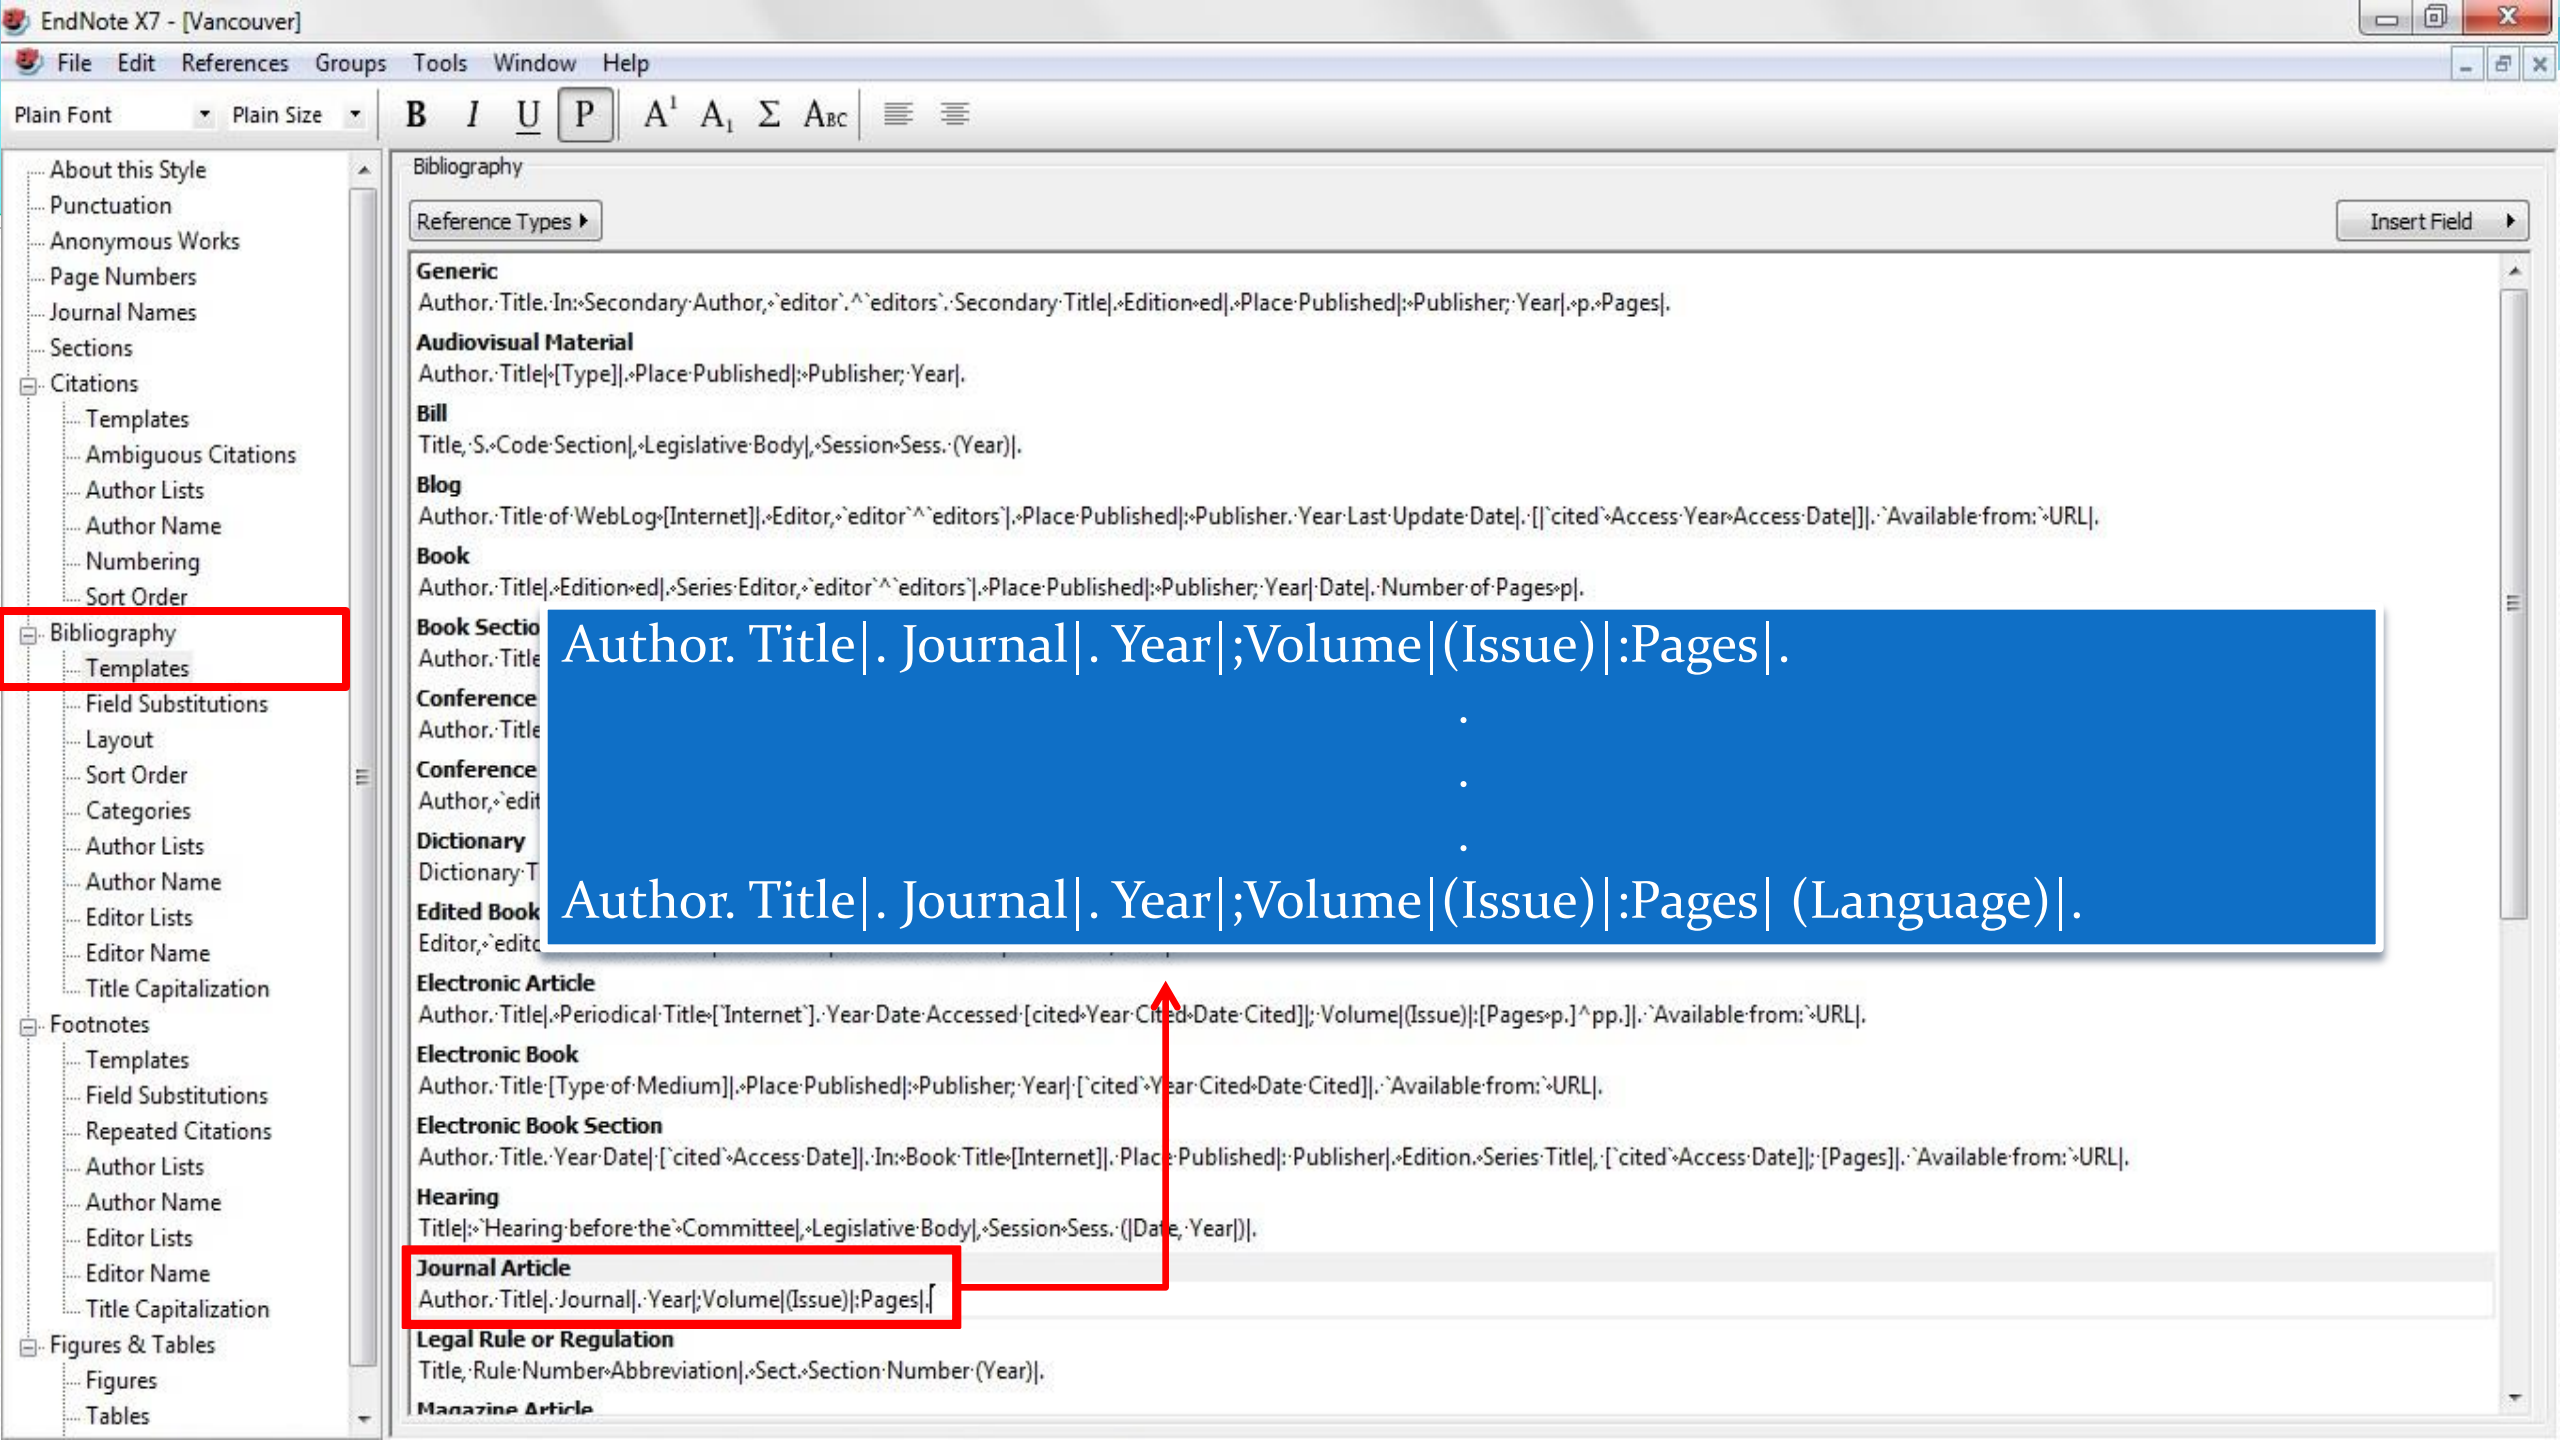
EndNote X7 - [Vancouver]

File Edit References Groups Tools Window Help

Plain Font Plain Size B I U P $A^1$ $A_1$ Σ Abc

About this Style
Punctuation
Anonymous Works
Page Numbers
Journal Names
Sections
Citations
Templates
Ambiguous Citations
Author Lists
Author Name
Numbering
Sort Order
Bibliography
Templates
Field Substitutions
Layout
Sort Order
Categories
Author Lists
Author Name
Editor Lists
Editor Name
Title Capitalization
Footnotes
Templates
Field Substitutions
Repeated Citations
Author Lists
Author Name
Editor Lists
Editor Name
Title Capitalization
Figures & Tables
Figures
Tables

Bibliography

Reference Types

Insert Field

Generic
Author. Title. In: Secondary Author, `editor`.^`editors`. Secondary Title|. Edition ed|. Place Published|: Publisher; Year|. p. Pages|.
Audiovisual Material
Author. Title| [Type]|. Place Published|: Publisher; Year|.
Bill
Title, S. Code Section|, Legislative Body|, Session Sess. (Year)|.
Blog
Author. Title of WebLog [Internet]|. Editor, `editor`^`editors`|. Place Published|: Publisher. Year Last Update Date|. [|`cited` Access Year Access Date|]|. `Available from: `URL|.
Book
Author. Title|. Edition ed|. Series Editor, `editor`^`editors`|. Place Published|: Publisher; Year| Date|. Number of Pages p|.
Book Sectio
Author. Title
Conference
Author. Title
Conference
Author, `edit
Dictionary
Dictionary T
Edited Book
Editor, `edit

Author. Title|. Journal|. Year|;Volume|(Issue)|:Pages|.
.
.
.
Author. Title|. Journal|. Year|;Volume|(Issue)|:Pages| (Language)|.

Electronic Article
Author. Title|. Periodical Title [`Internet`]. Year Date Accessed [cited Year Cited Date Cited]|; Volume|(Issue)|:[Pages p.]^pp.]|. `Available from: `URL|.
Electronic Book
Author. Title [Type of Medium]|. Place Published|: Publisher; Year| [`cited` Year Cited Date Cited]|. `Available from: `URL|.
Electronic Book Section
Author. Title. Year Date| [`cited` Access Date]|. In: Book Title [Internet]|. Place Published|: Publisher|. Edition. Series Title|. [`cited` Access Date]|; [Pages]|. `Available from: `URL|.
Hearing
Title|: `Hearing before the `Committee|, Legislative Body|, Session Sess. (|Date, Year|)|.
Journal Article
Author. Title|. Journal|. Year|;Volume|(Issue)|:Pages|.
Legal Rule or Regulation
Title, Rule Number Abbreviation|. Sect. Section Number (Year)|.
Magazine Article